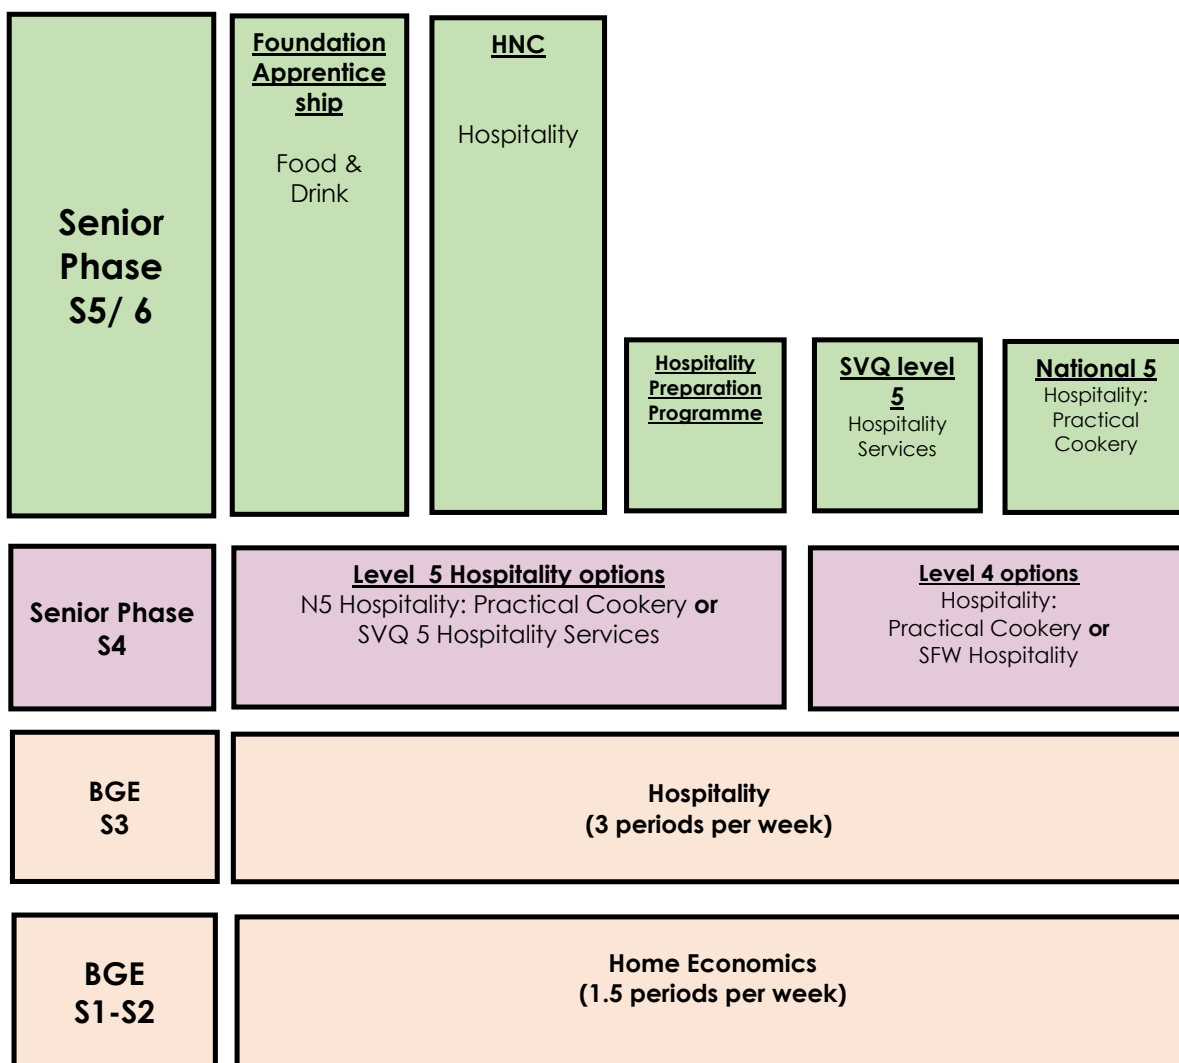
Senior Phase S5/ 6

Foundation Apprentice ship

Food & Drink

HNC

Hospitality

Hospitality Preparation Programme

SVQ level 5

Hospitality Services

National 5

Hospitality: Practical Cookery

Senior Phase S4

Level 5 Hospitality options

N5 Hospitality: Practical Cookery **or** SVQ 5 Hospitality Services

Level 4 options

Hospitality: Practical Cookery **or** SFW Hospitality

BGE S3

Hospitality (3 periods per week)

BGE S1-S2

Home Economics (1.5 periods per week)